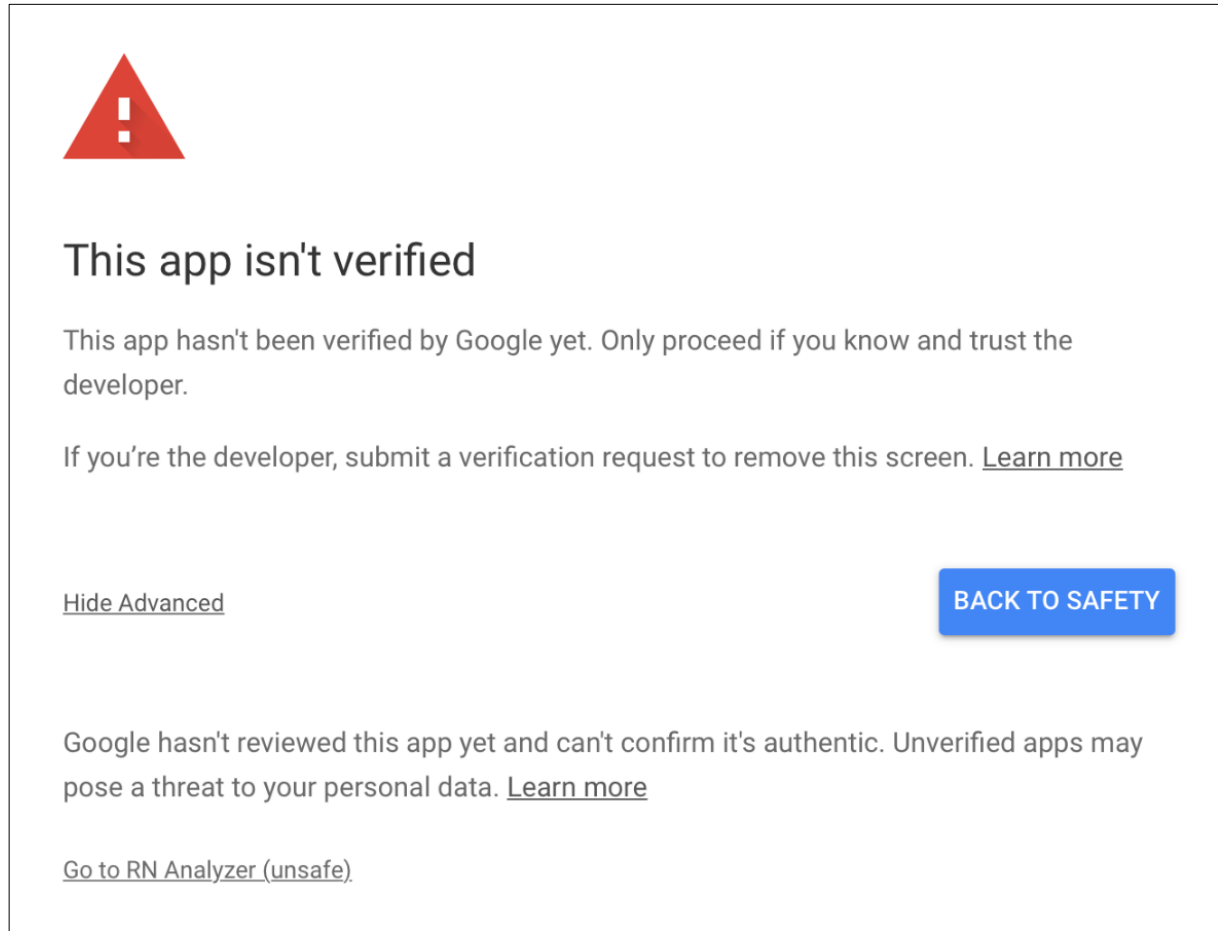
This app isn't verified

This app hasn't been verified by Google yet. Only proceed if you know and trust the developer.

If you’re the developer, submit a verification request to remove this screen. Learn more

Hide Advanced

BACK TO SAFETY

Google hasn't reviewed this app yet and can't confirm it's authentic. Unverified apps may pose a threat to your personal data. Learn more

Go to RN Analyzer (unsafe)